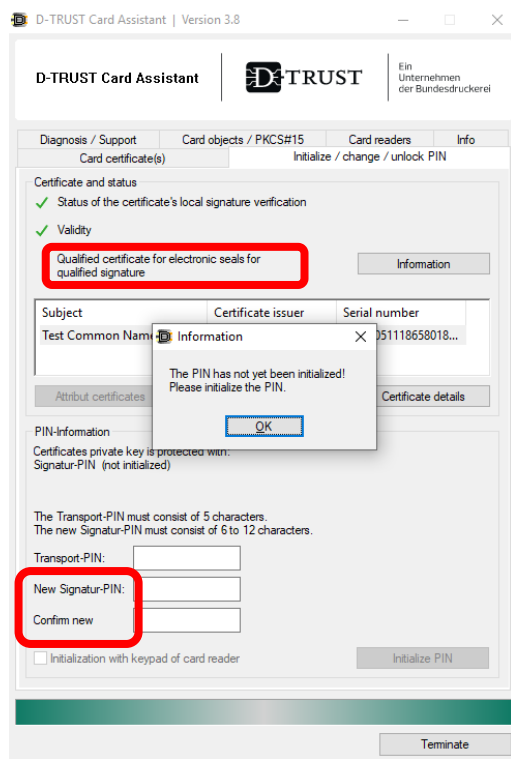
D-TRUST Card Assistant | Version 3.8

D-TRUST Card Assistant

D-TRUST

Ein Unternehmen der Bundesdruckerei

Diagnosis / Support
Card objects / PKCS#15
Card readers
Info
Card certificate(s)
Initialize / change / unlock PIN

Certificate and status

Status of the certificate's local signature verification

Validity

Qualified certificate for electronic seals for qualified signature

Information

| Subject | Certificate issuer | Serial number |
|---|---|---|
| Test Common Nam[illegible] | | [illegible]051118658018... |

Attribut certificates

Certificate details

Information

The PIN has not yet been initialized!
Please initialize the PIN.

OK

PIN-Information

Certificates private key is protected with:
Signatur-PIN (not initialized)

The Transport-PIN must consist of 5 characters.
The new Signatur-PIN must consist of 6 to 12 characters.

Transport-PIN:

New Signatur-PIN:

Confirm new

Initialization with keypad of card reader

Initialize PIN

Terminate